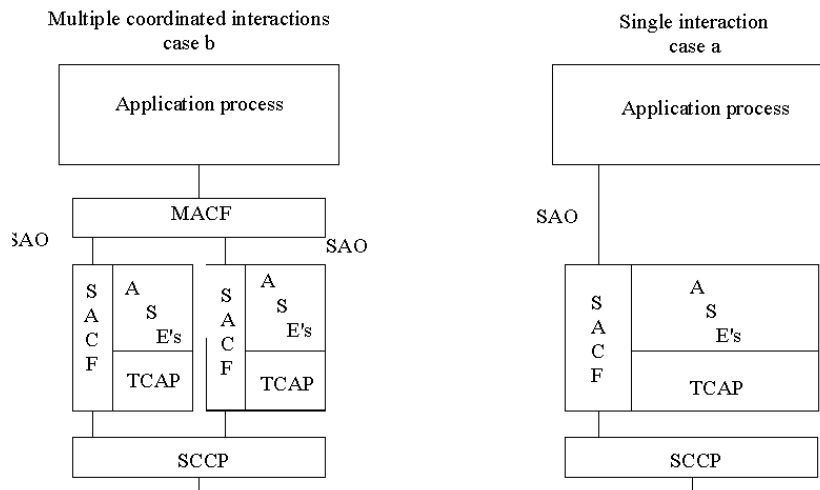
Multiple coordinated interactions
case b

Application process

MACF

SAO

SAO

S
A
C
F

A
S
E's

TCAP

S
A
C
F

A
S
E's

TCAP

SCCP

Single interaction
case a

Application process

SAO

S
A
C
F

A
S
E's

TCAP

SCCP